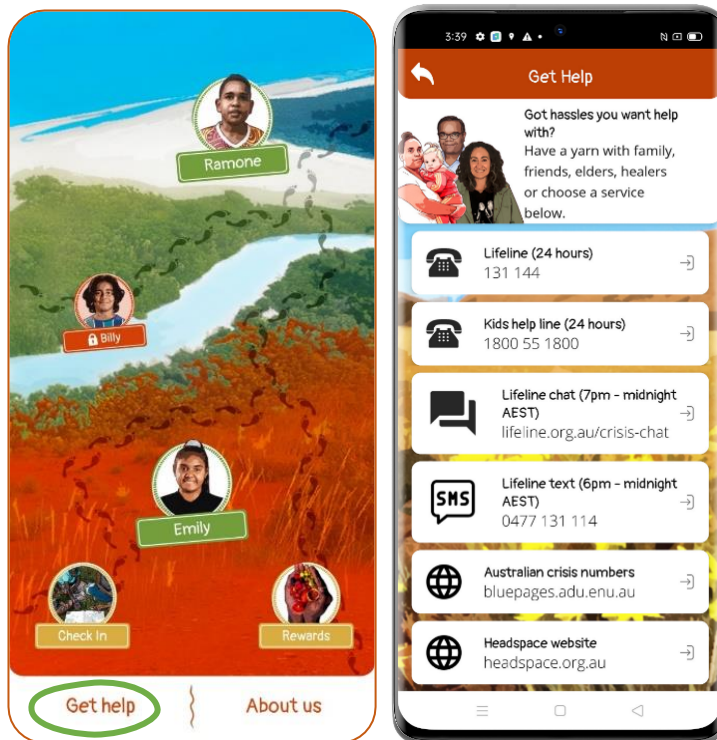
Ramone

Billy

Emily

Check In

Rewards

Get help

About us

3:39

Get Help

Got hassles you want help with?
Have a yarn with family, friends, elders, healers or choose a service below.

Lifeline (24 hours)
131 144

Kids help line (24 hours)
1800 55 1800

Lifeline chat (7pm - midnight AEST)
lifeline.org.au/crisis-chat

SMS

Lifeline text (6pm - midnight AEST)
0477 131 114

Australian crisis numbers
bluepages.adu.enu.au

Headspace website
headspace.org.au